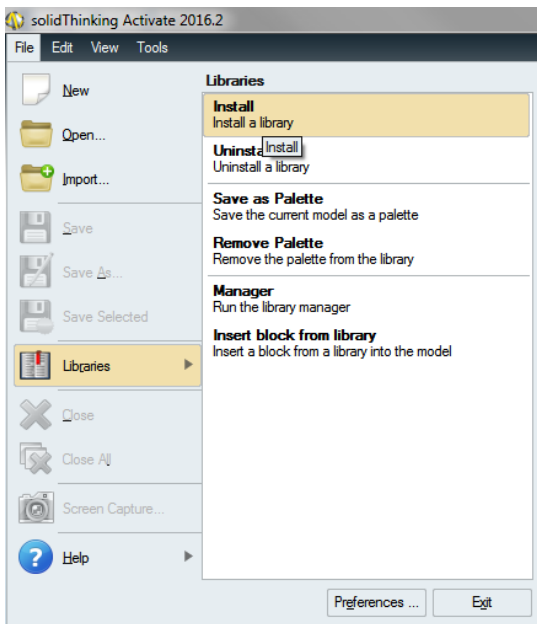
solidThinking Activate 2016.2

File Edit View Tools

New

Open...

Import...

Save

Save As...

Save Selected

Libraries

Close

Close All

Screen Capture...

Help

Libraries

Install
Install a library

Uninsta Install
Uninstall a library

Save as Palette
Save the current model as a palette

Remove Palette
Remove the palette from the library

Manager
Run the library manager

Insert block from library
Insert a block from a library into the model

Preferences ... Exit